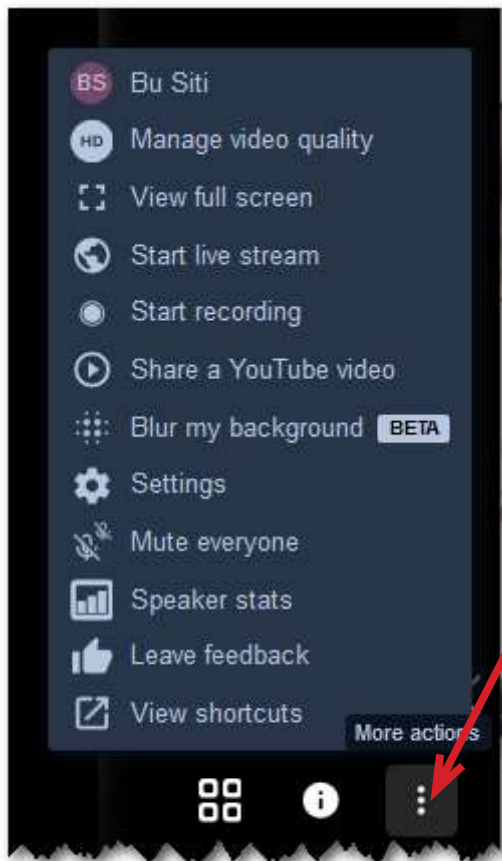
BS Bu Siti
HD Manage video quality
View full screen
Start live stream
Start recording
Share a YouTube video
Blur my background BETA
Settings
Mute everyone
Speaker stats
Leave feedback
View shortcuts
More actions